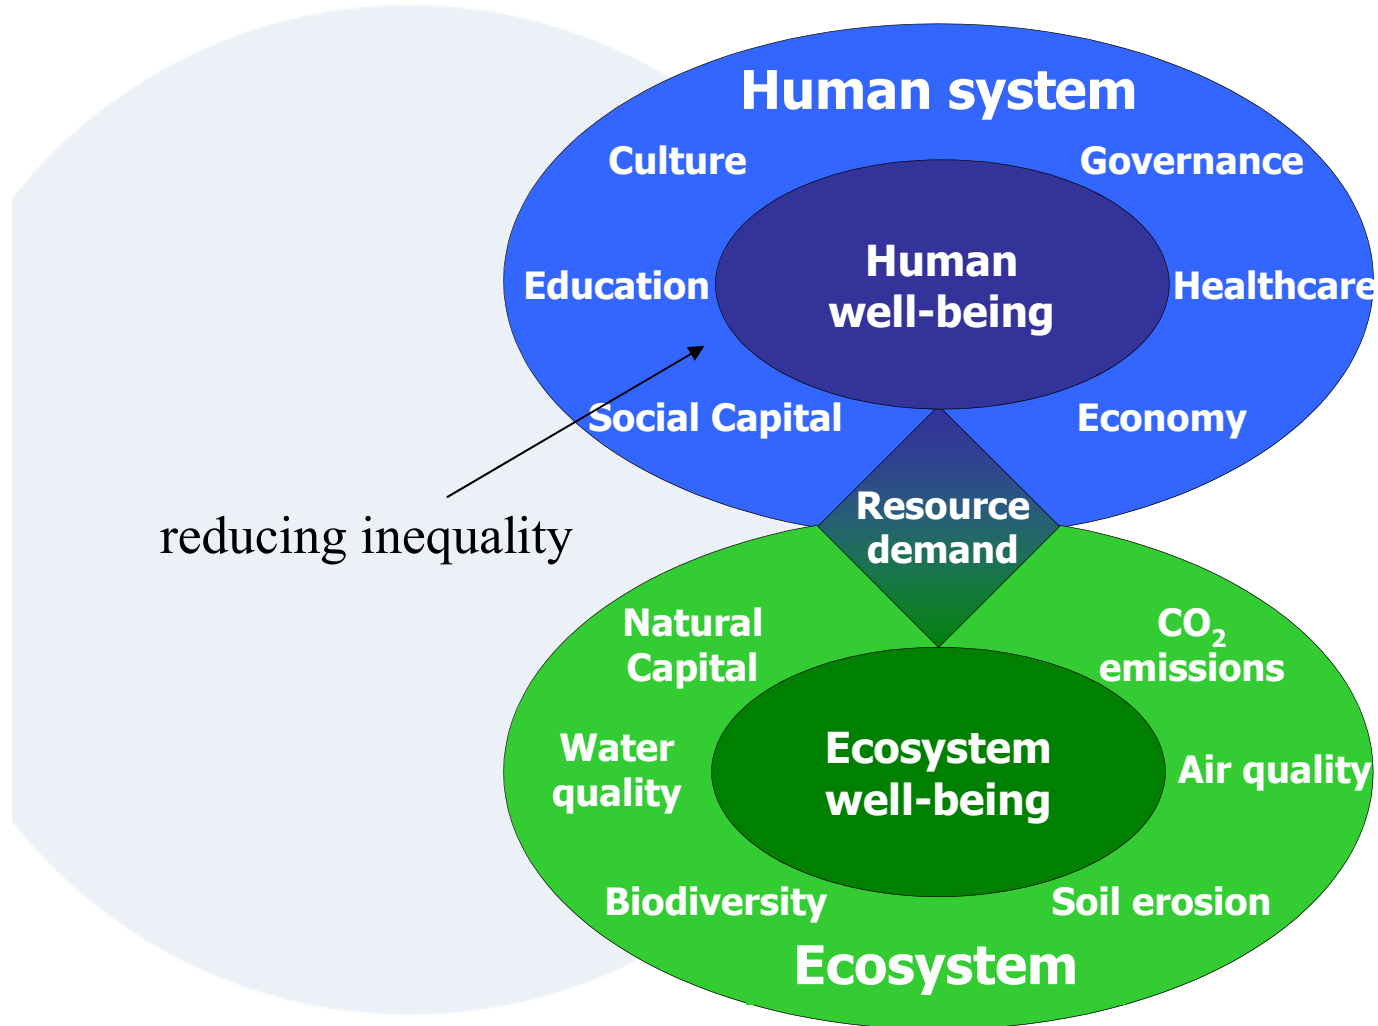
Human system

Culture

Governance

Education

Human well-being

Healthcare

Social Capital

Economy

reducing inequality

Resource demand

Natural Capital

$CO_2$ emissions

Water quality

Ecosystem well-being

Air quality

Biodiversity

Soil erosion

Ecosystem